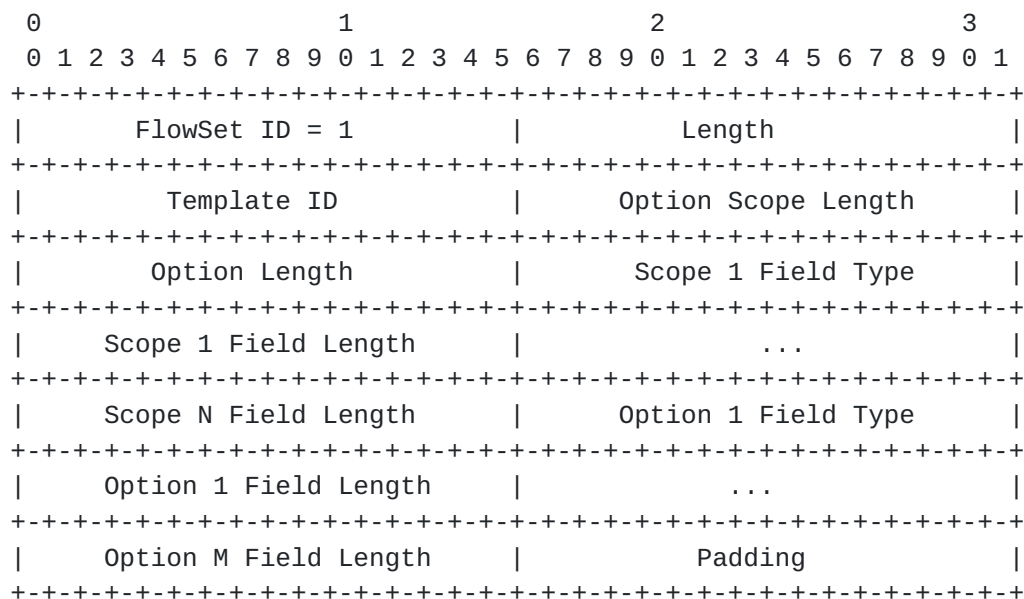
0                   1                   2                   3
 0 1 2 3 4 5 6 7 8 9 0 1 2 3 4 5 6 7 8 9 0 1 2 3 4 5 6 7 8 9 0 1
+-+-+-+-+-+-+-+-+-+-+-+-+-+-+-+-+-+-+-+-+-+-+-+-+-+-+-+-+-+-+-+-+
|       FlowSet ID = 1          |          Length               |
+-+-+-+-+-+-+-+-+-+-+-+-+-+-+-+-+-+-+-+-+-+-+-+-+-+-+-+-+-+-+-+-+
|         Template ID           |      Option Scope Length      |
+-+-+-+-+-+-+-+-+-+-+-+-+-+-+-+-+-+-+-+-+-+-+-+-+-+-+-+-+-+-+-+-+
|        Option Length          |       Scope 1 Field Type      |
+-+-+-+-+-+-+-+-+-+-+-+-+-+-+-+-+-+-+-+-+-+-+-+-+-+-+-+-+-+-+-+-+
|     Scope 1 Field Length      |               ...             |
+-+-+-+-+-+-+-+-+-+-+-+-+-+-+-+-+-+-+-+-+-+-+-+-+-+-+-+-+-+-+-+-+
|     Scope N Field Length      |      Option 1 Field Type      |
+-+-+-+-+-+-+-+-+-+-+-+-+-+-+-+-+-+-+-+-+-+-+-+-+-+-+-+-+-+-+-+-+
|     Option 1 Field Length     |             ...               |
+-+-+-+-+-+-+-+-+-+-+-+-+-+-+-+-+-+-+-+-+-+-+-+-+-+-+-+-+-+-+-+-+
|     Option M Field Length     |           Padding             |
+-+-+-+-+-+-+-+-+-+-+-+-+-+-+-+-+-+-+-+-+-+-+-+-+-+-+-+-+-+-+-+-+